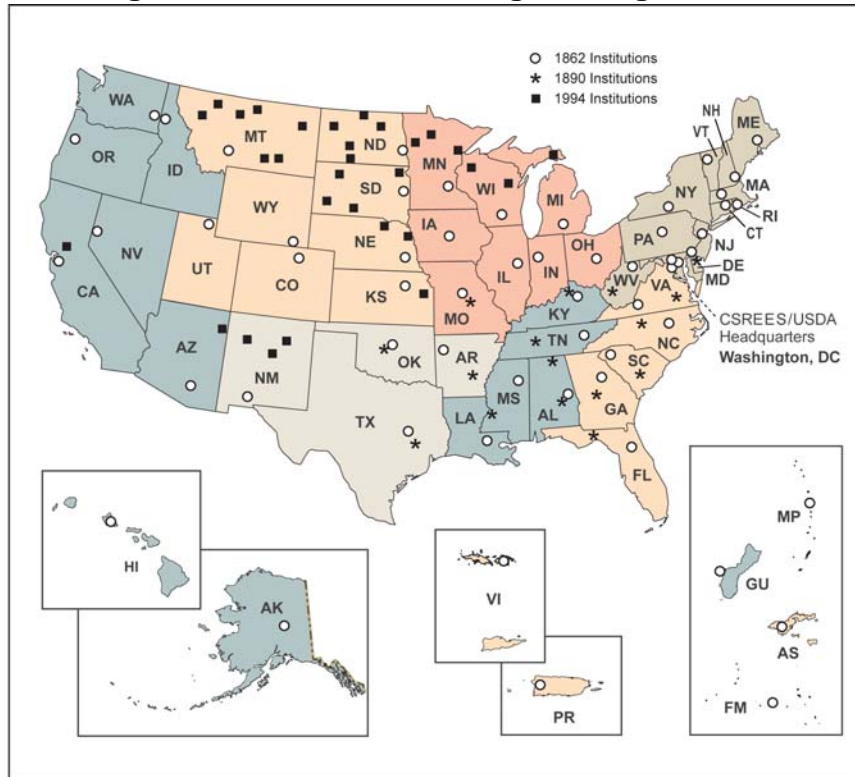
○ 1862 Institutions
* 1890 Institutions
■ 1994 Institutions

WA
OR
ID
MT
ND
SD
WY
MN
WI
MI
NV
CA
UT
CO
NE
IA
IL
IN
OH
KS
MO
KY
AZ
NM
OK
AR
TN
TX
LA
MS
AL
GA
SC
NC
FL
ME
NH
VT
NY
MA
RI
CT
PA
NJ
DE
MD
WV
VA

CSREES/USDA Headquarters
Washington, DC

HI
AK
VI
PR
MP
GU
AS
FM